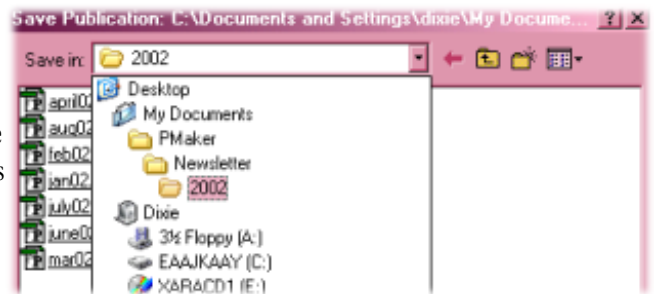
Save Publication: C:\Documents and Settings\dixie\My Docume...

?

X

Save in: 2002

april02
aug02
feb02
jan02
july02
june02
mar02

Desktop
My Documents
PMaker
Newsletter
2002
Dixie
3½ Floppy (A:)
EAAJKAAY (C:)
XARACD1 (E:)

e
s